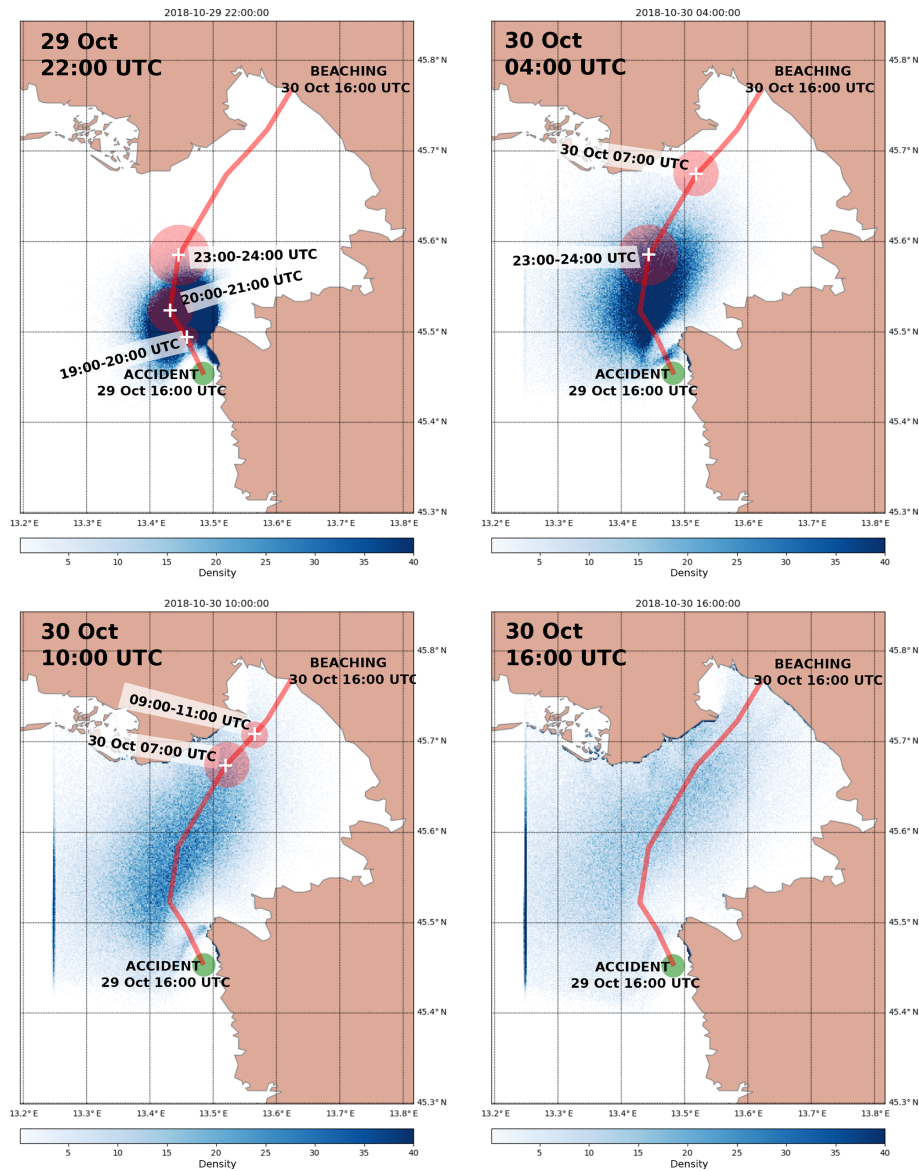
2018-10-29 22:00:00

29 Oct
22:00 UTC

BEACHING
30 Oct 16:00 UTC

23:00-24:00 UTC
20:00-21:00 UTC
19:00-20:00 UTC

ACCIDENT
29 Oct 16:00 UTC

45.8° N
45.7° N
45.6° N
45.5° N
45.4° N
45.3° N

13.2° E 13.3° E 13.4° E 13.5° E 13.6° E 13.7° E 13.8° E

5 10 15 20 25 30 35 40
Density

2018-10-30 04:00:00

30 Oct
04:00 UTC

BEACHING
30 Oct 16:00 UTC

30 Oct 07:00 UTC
23:00-24:00 UTC

ACCIDENT
29 Oct 16:00 UTC

45.8° N
45.7° N
45.6° N
45.5° N
45.4° N
45.3° N

13.2° E 13.3° E 13.4° E 13.5° E 13.6° E 13.7° E 13.8° E

5 10 15 20 25 30 35 40
Density

2018-10-30 10:00:00

30 Oct
10:00 UTC

BEACHING
30 Oct 16:00 UTC

09:00-11:00 UTC
30 Oct 07:00 UTC

ACCIDENT
29 Oct 16:00 UTC

45.8° N
45.7° N
45.6° N
45.5° N
45.4° N
45.3° N

13.2° E 13.3° E 13.4° E 13.5° E 13.6° E 13.7° E 13.8° E

5 10 15 20 25 30 35 40
Density

2018-10-30 16:00:00

30 Oct
16:00 UTC

BEACHING
30 Oct 16:00 UTC

ACCIDENT
29 Oct 16:00 UTC

45.8° N
45.7° N
45.6° N
45.5° N
45.4° N
45.3° N

13.2° E 13.3° E 13.4° E 13.5° E 13.6° E 13.7° E 13.8° E

5 10 15 20 25 30 35 40
Density